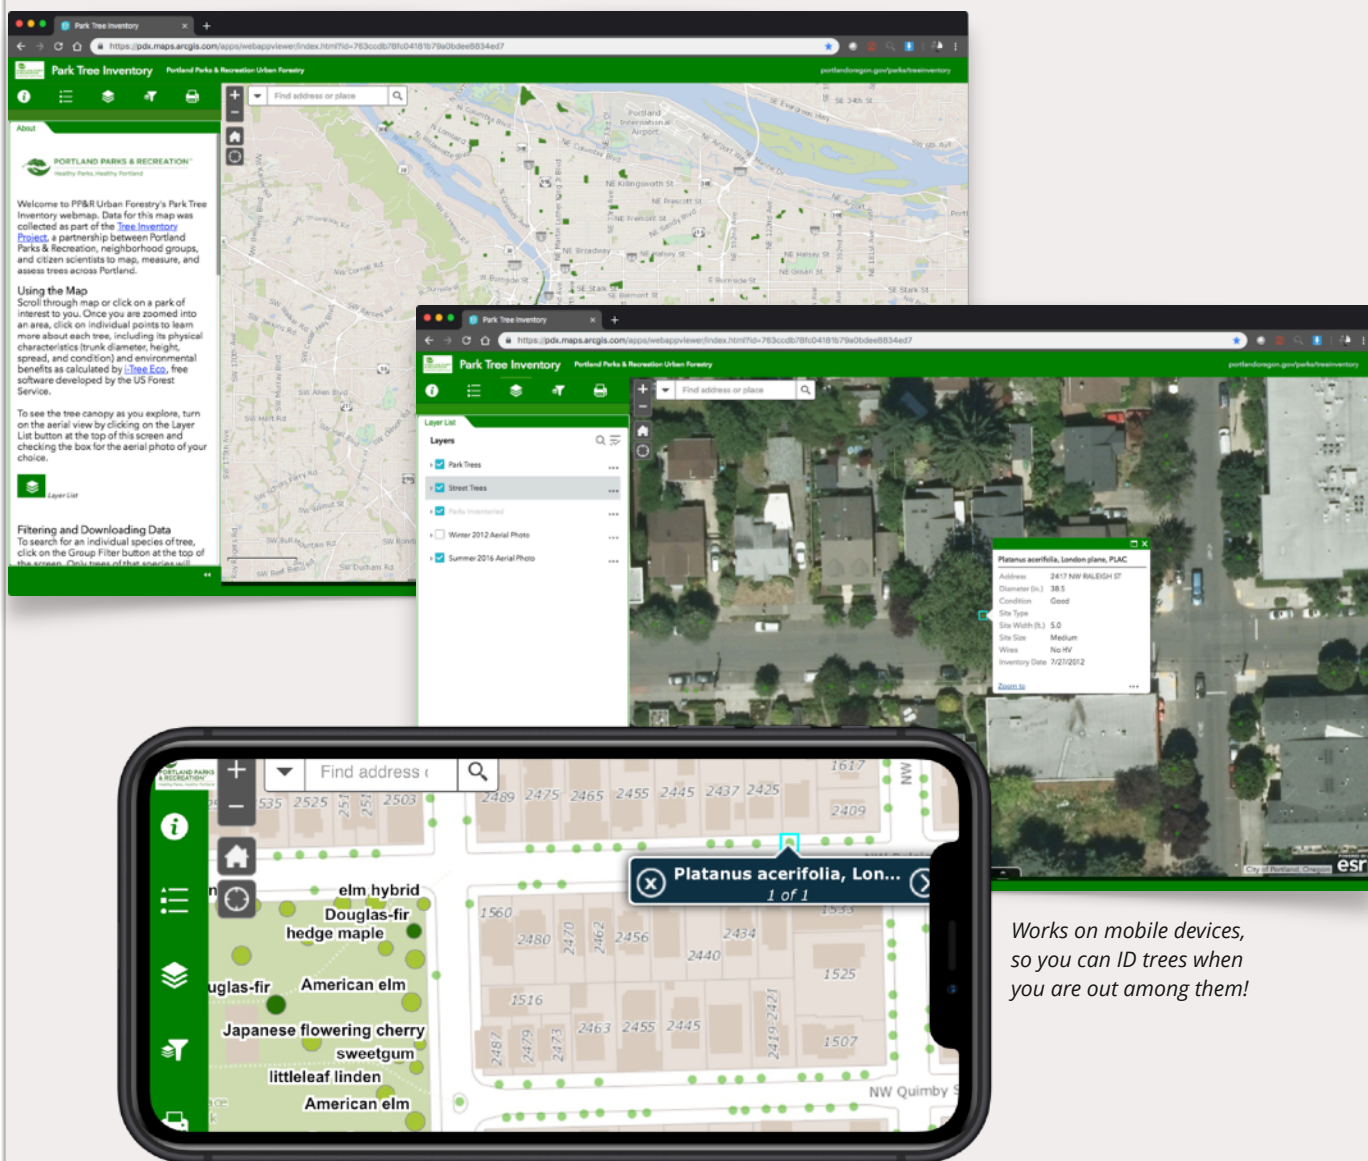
Park Tree Inventory

https://pdx.maps.arcgis.com/apps/webappviewer/index.html?id=763ccdb78fc04181b79a0bdee8834ed7

Park Tree Inventory Portland Parks & Recreation Urban Forestry

portlandoregon.gov/parks/treeinventory

Find address or place

About

PORTLAND PARKS & RECREATION
Healthy Parks, Healthy Portland

Welcome to PP&R Urban Forestry's Park Tree Inventory webmap. Data for this map was collected as part of the Tree Inventory Project, a partnership between Portland Parks & Recreation, neighborhood groups, and citizen scientists to map, measure, and assess trees across Portland.

Using the Map
Scroll through map or click on a park of interest to you. Once you are zoomed into an area, click on individual points to learn more about each tree, including its physical characteristics (trunk diameter, height, spread, and condition) and environmental benefits as calculated by i-Tree Eco, free software developed by the US Forest Service.

To see the tree canopy as you explore, turn on the aerial view by clicking on the Layer List button at the top of this screen and checking the box for the aerial photo of your choice.

Layer List

Filtering and Downloading Data
To search for an individual species of tree, click on the Group Filter button at the top of the screen. Only trees of that species will

Portland International Airport
NE Killingsworth St
NE Prescott St
NE Fremont St
NE Sandy Blvd
NE Broadway
NE Halsey St
NE Glisan St
E Burnside St
SE Stark St
SE Belmont St
W Burnside St
NW Cornell Rd
SW Allen Blvd
SW Hart Rd
SW Murray Blvd
SW Scholls Ferry Rd
SW Durham Rd
SW Bull Mountain Rd

Park Tree Inventory

https://pdx.maps.arcgis.com/apps/webappviewer/index.html?id=763ccdb78fc04181b79a0bdee8834ed7

Park Tree Inventory Portland Parks & Recreation Urban Forestry

portlandoregon.gov/parks/treeinventory

Find address or place

Layer List

Layers

Park Trees
Street Trees
Parks Inventoried
Winter 2012 Aerial Photo
Summer 2016 Aerial Photo

Platanus acerifolia, London plane, PLAC

| | |
|---|---|
| Address | 2417 NW RALEIGH ST |
| Diameter (in.) | 38.5 |
| Condition | Good |
| Site Type | |
| Site Width (ft.) | 5.0 |
| Site Size | Medium |
| Wires | No HV |
| Inventory Date | 7/27/2012 |

Zoom to

City of Portland, Oregon
esri

Find address

1617
535 2525 2503
2489 2475 2465 2455 2445 2437 2425
2409
NW
elm hybrid
Douglas-fir
hedge maple
uglas-fir
American elm
Japanese flowering cherry
sweetgum
littleleaf linden
American elm
Platanus acerifolia, Lon...
1 of 1
1560
2480 2470 2462 2456
2434
2440
1525
1516
2463 2455 2445
2419-2421
2487 2479 2473
1507
NW Quimby

Works on mobile devices, so you can ID trees when you are out among them!